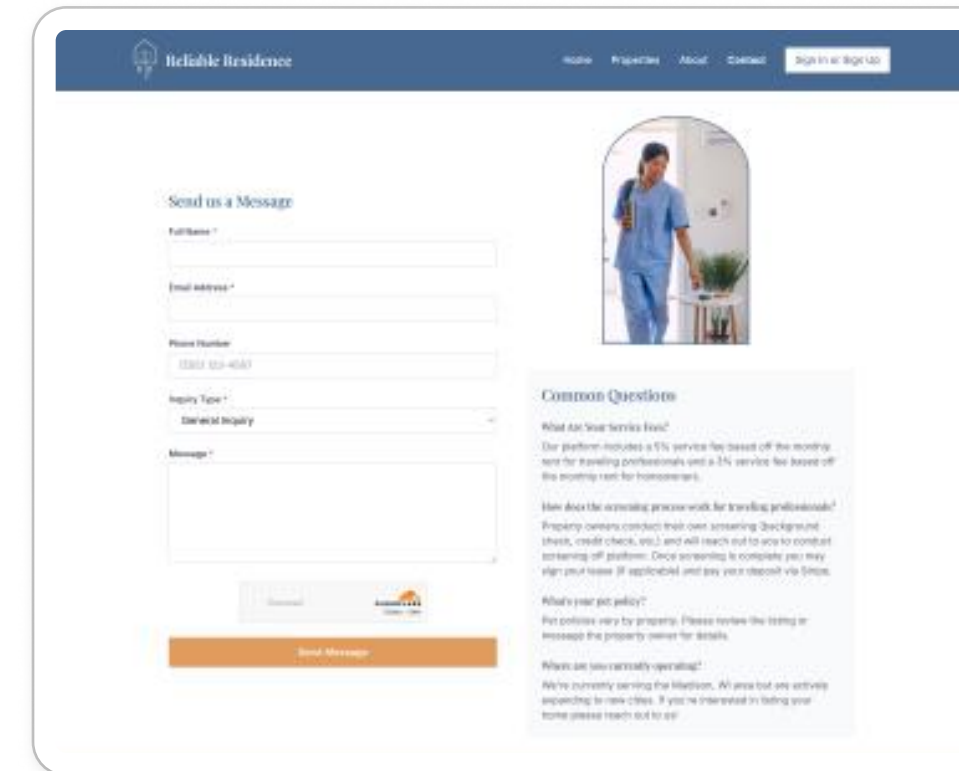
Reliable Residence

Home Properties About Contact Sign in or Sign up

Send us a Message

Full Name *

Email Address *

Phone Number

(555) 123-4567

Inquiry Type *

General Inquiry

Message *

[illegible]

Send Message

Common Questions

What Are Your Service Fees?

Our platform includes a 5% service fee based off the monthly rent for traveling professionals and a 3% service fee based off the monthly rent for homeowners.

How does the screening process work for traveling professionals?

Property owners conduct their own screening (background check, credit check, etc.) and will reach out to you to conduct screening off platform. Once screening is complete you may sign your lease (if applicable) and pay your deposit via Stripe.

What's your pet policy?

Pet policies vary by property. Please review the listing or message the property owner for details.

Where are you currently operating?

We're currently serving the Madison, WI area but are actively expanding to new cities. If you're interested in listing your home please reach out to us!